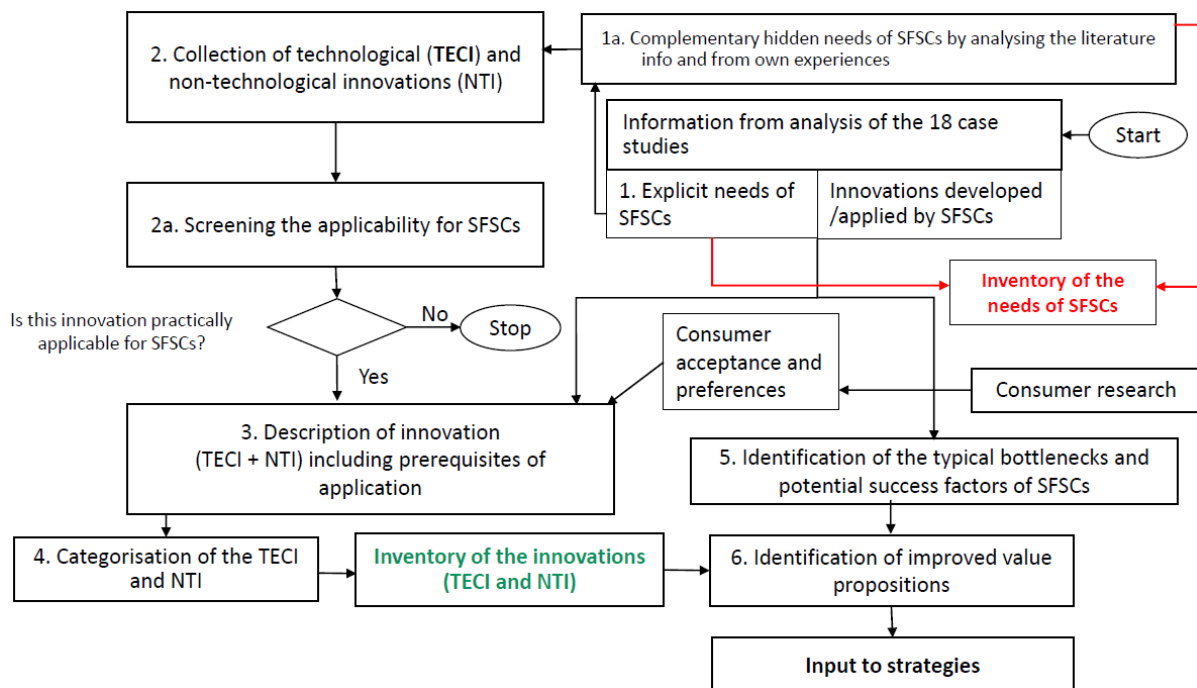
2. Collection of technological (**TECI**) and non-technological innovations (NTI)

1a. Complementary hidden needs of SFSCs by analysing the literature info and from own experiences

Information from analysis of the 18 case studies

Start

1. Explicit needs of SFSCs

Innovations developed /applied by SFSCs

2a. Screening the applicability for SFSCs

Inventory of the needs of SFSCs

Is this innovation practically applicable for SFSCs?

No

Stop

Yes

Consumer acceptance and preferences

Consumer research

3. Description of innovation (TECI + NTI) including prerequisites of application

5. Identification of the typical bottlenecks and potential success factors of SFSCs

4. Categorisation of the TECI and NTI

Inventory of the innovations (TECI and NTI)

6. Identification of improved value propositions

Input to strategies